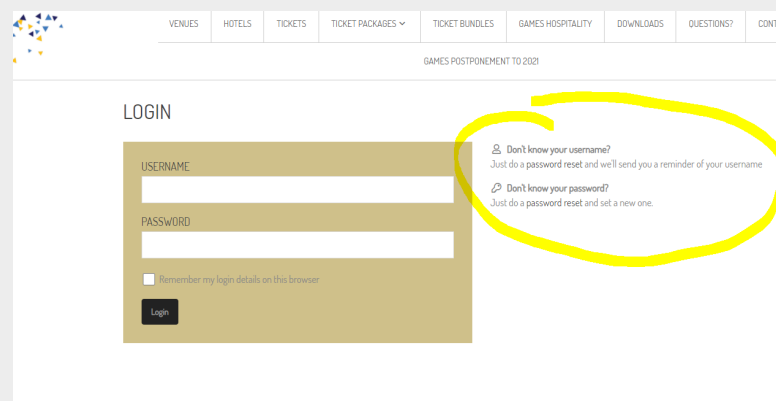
VENUES HOTELS TICKETS TICKET PACKAGES TICKET BUNDLES GAMES HOSPITALITY DOWNLOADS QUESTIONS? CONT

GAMES POSTPONEMENT TO 2021

LOGIN

USERNAME

PASSWORD

Remember my login details on this browser

Login

Don't know your username?
Just do a password reset and we'll send you a reminder of your username

Don't know your password?
Just do a password reset and set a new one.